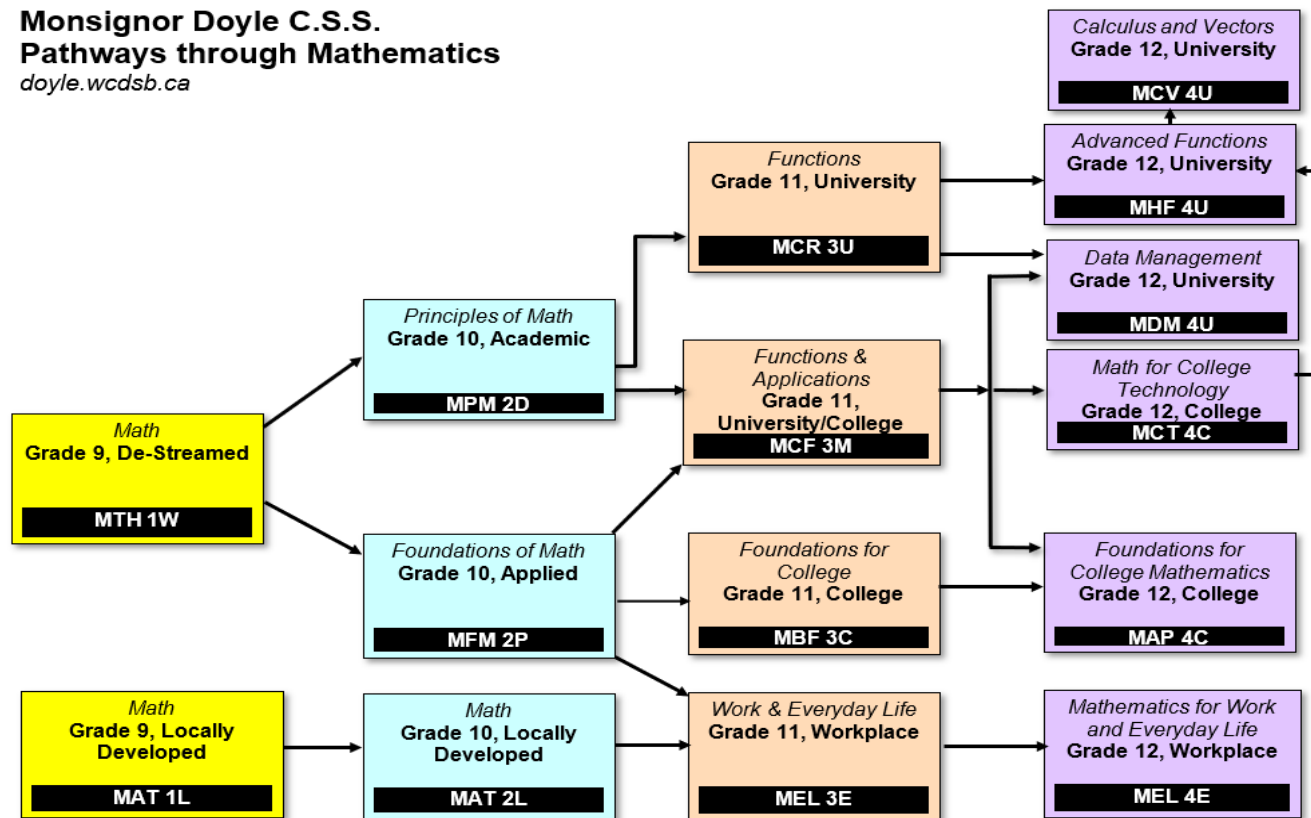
Monsignor Doyle C.S.S.
Pathways through Mathematics
doyle.wcdsb.ca

Math
Grade 9, De-Streamed
MTH 1W

Math
Grade 9, Locally Developed
MAT 1L

Principles of Math
Grade 10, Academic
MPM 2D

Foundations of Math
Grade 10, Applied
MFM 2P

Math
Grade 10, Locally Developed
MAT 2L

Functions
Grade 11, University
MCR 3U

Functions & Applications
Grade 11, University/College
MCF 3M

Foundations for College
Grade 11, College
MBF 3C

Work & Everyday Life
Grade 11, Workplace
MEL 3E

Calculus and Vectors
Grade 12, University
MCV 4U

Advanced Functions
Grade 12, University
MHF 4U

Data Management
Grade 12, University
MDM 4U

Math for College Technology
Grade 12, College
MCT 4C

Foundations for College Mathematics
Grade 12, College
MAP 4C

Mathematics for Work and Everyday Life
Grade 12, Workplace
MEL 4E